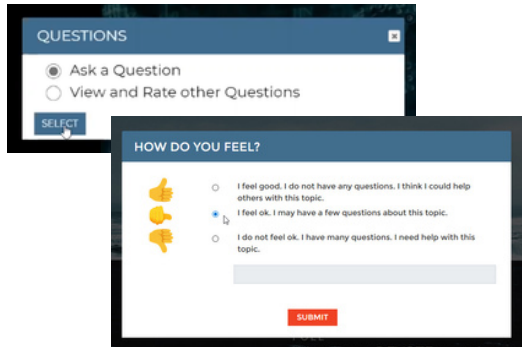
QUESTIONS

Ask a Question

View and Rate other Questions

SELECT

HOW DO YOU FEEL?

I feel good. I do not have any questions. I think I could help others with this topic.

I feel ok. I may have a few questions about this topic.

I do not feel ok. I have many questions. I need help with this topic.

SUBMIT